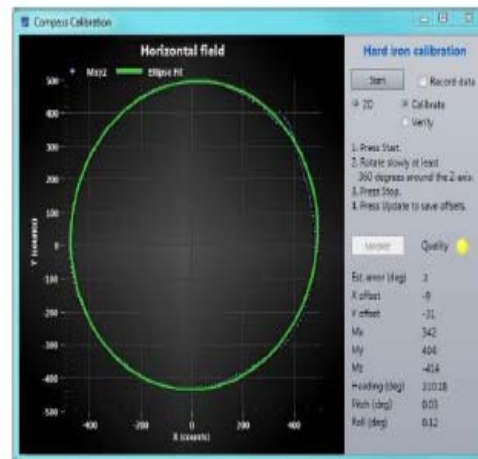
Compass Calibration

Horizontal field

Mxy2 Ellipse Fit

500
400
300
200
100
0
-100
-200
-300
-400
-500

Y (counts)

-400 -200 0 200 400
X (counts)

Hard iron calibration

Start

Record data

2D

Calibrate

Verify

1. Press Start.
2. Rotate slowly at least 360 degrees around the Z-axis.
3. Press Stop.
4. Press Update to save offsets.

Update

Quality

| Est. error (deg) | 3 |
|---|---|
| X offset | -9 |
| Y offset | -31 |
| Mx | 342 |
| My | 404 |
| Mz | -414 |
| Heading (deg) | 310.18 |
| Pitch (deg) | 0.03 |
| Roll (deg) | 0.12 |